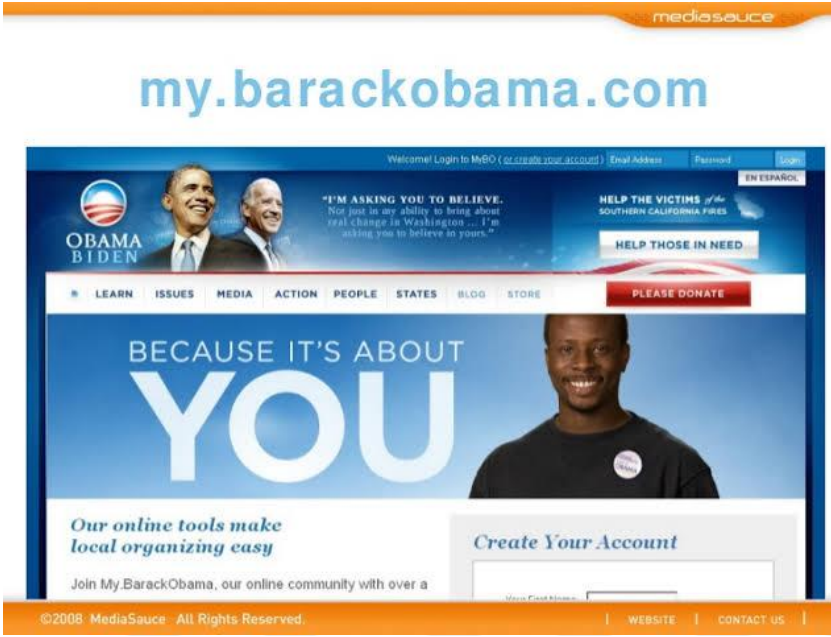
mediasauce

my.barackobama.com

Welcome! Login to MyBO ( or create your account ) Email Address Password Login

EN ESPAÑOL

OBAMA BIDEN

"I'M ASKING YOU TO BELIEVE. Not just in my ability to bring about real change in Washington ... I'm asking you to believe in yours."

HELP THE VICTIMS of the SOUTHERN CALIFORNIA FIRES

HELP THOSE IN NEED

LEARN ISSUES MEDIA ACTION PEOPLE STATES BLOG STORE

PLEASE DONATE

BECAUSE IT'S ABOUT YOU

Our online tools make local organizing easy

Join My.BarackObama, our online community with over a

Create Your Account

Your First Name

©2008 MediaSauce All Rights Reserved.

| WEBSITE | CONTACT US |